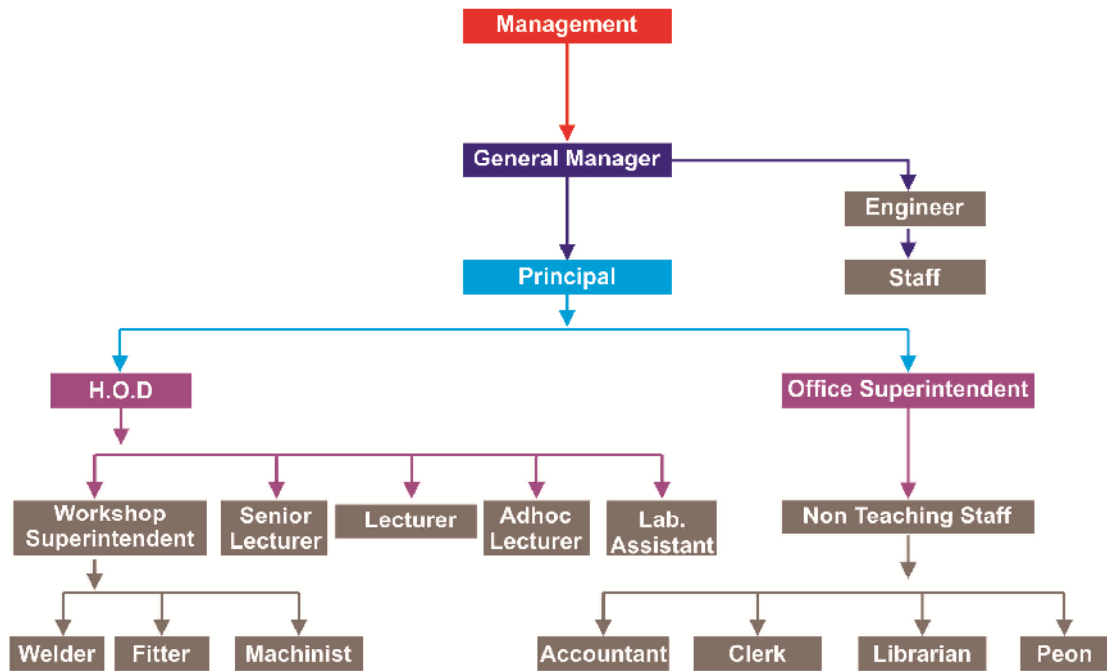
Management

General Manager

Engineer

Staff

Principal

H.O.D

Office Superintendent

Workshop Superintendent

Senior Lecturer

Lecturer

Adhoc Lecturer

Lab. Assistant

Non Teaching Staff

Welder

Fitter

Machinist

Accountant

Clerk

Librarian

Peon